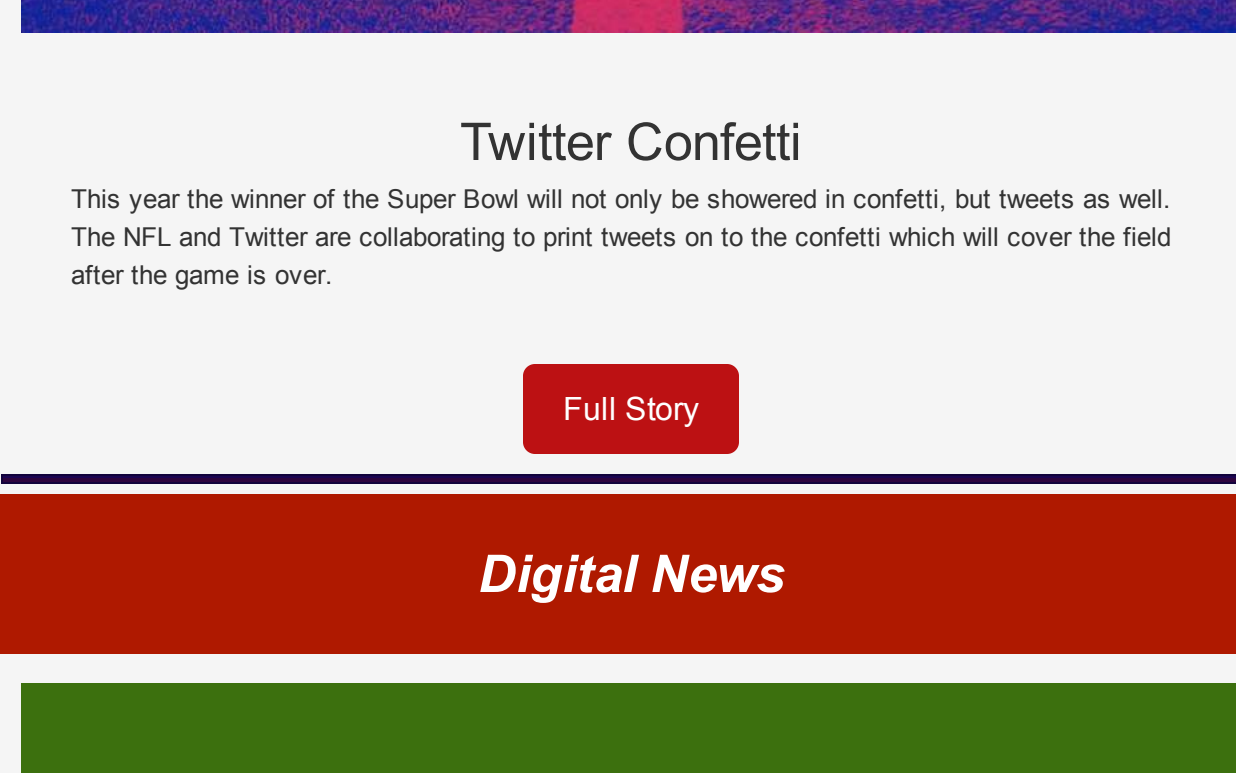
Twitter Confetti

This year the winner of the Super Bowl will not only be showered in confetti, but tweets as well. The NFL and Twitter are collaborating to print tweets on to the confetti which will cover the field after the game is over.

Full Story

Digital News